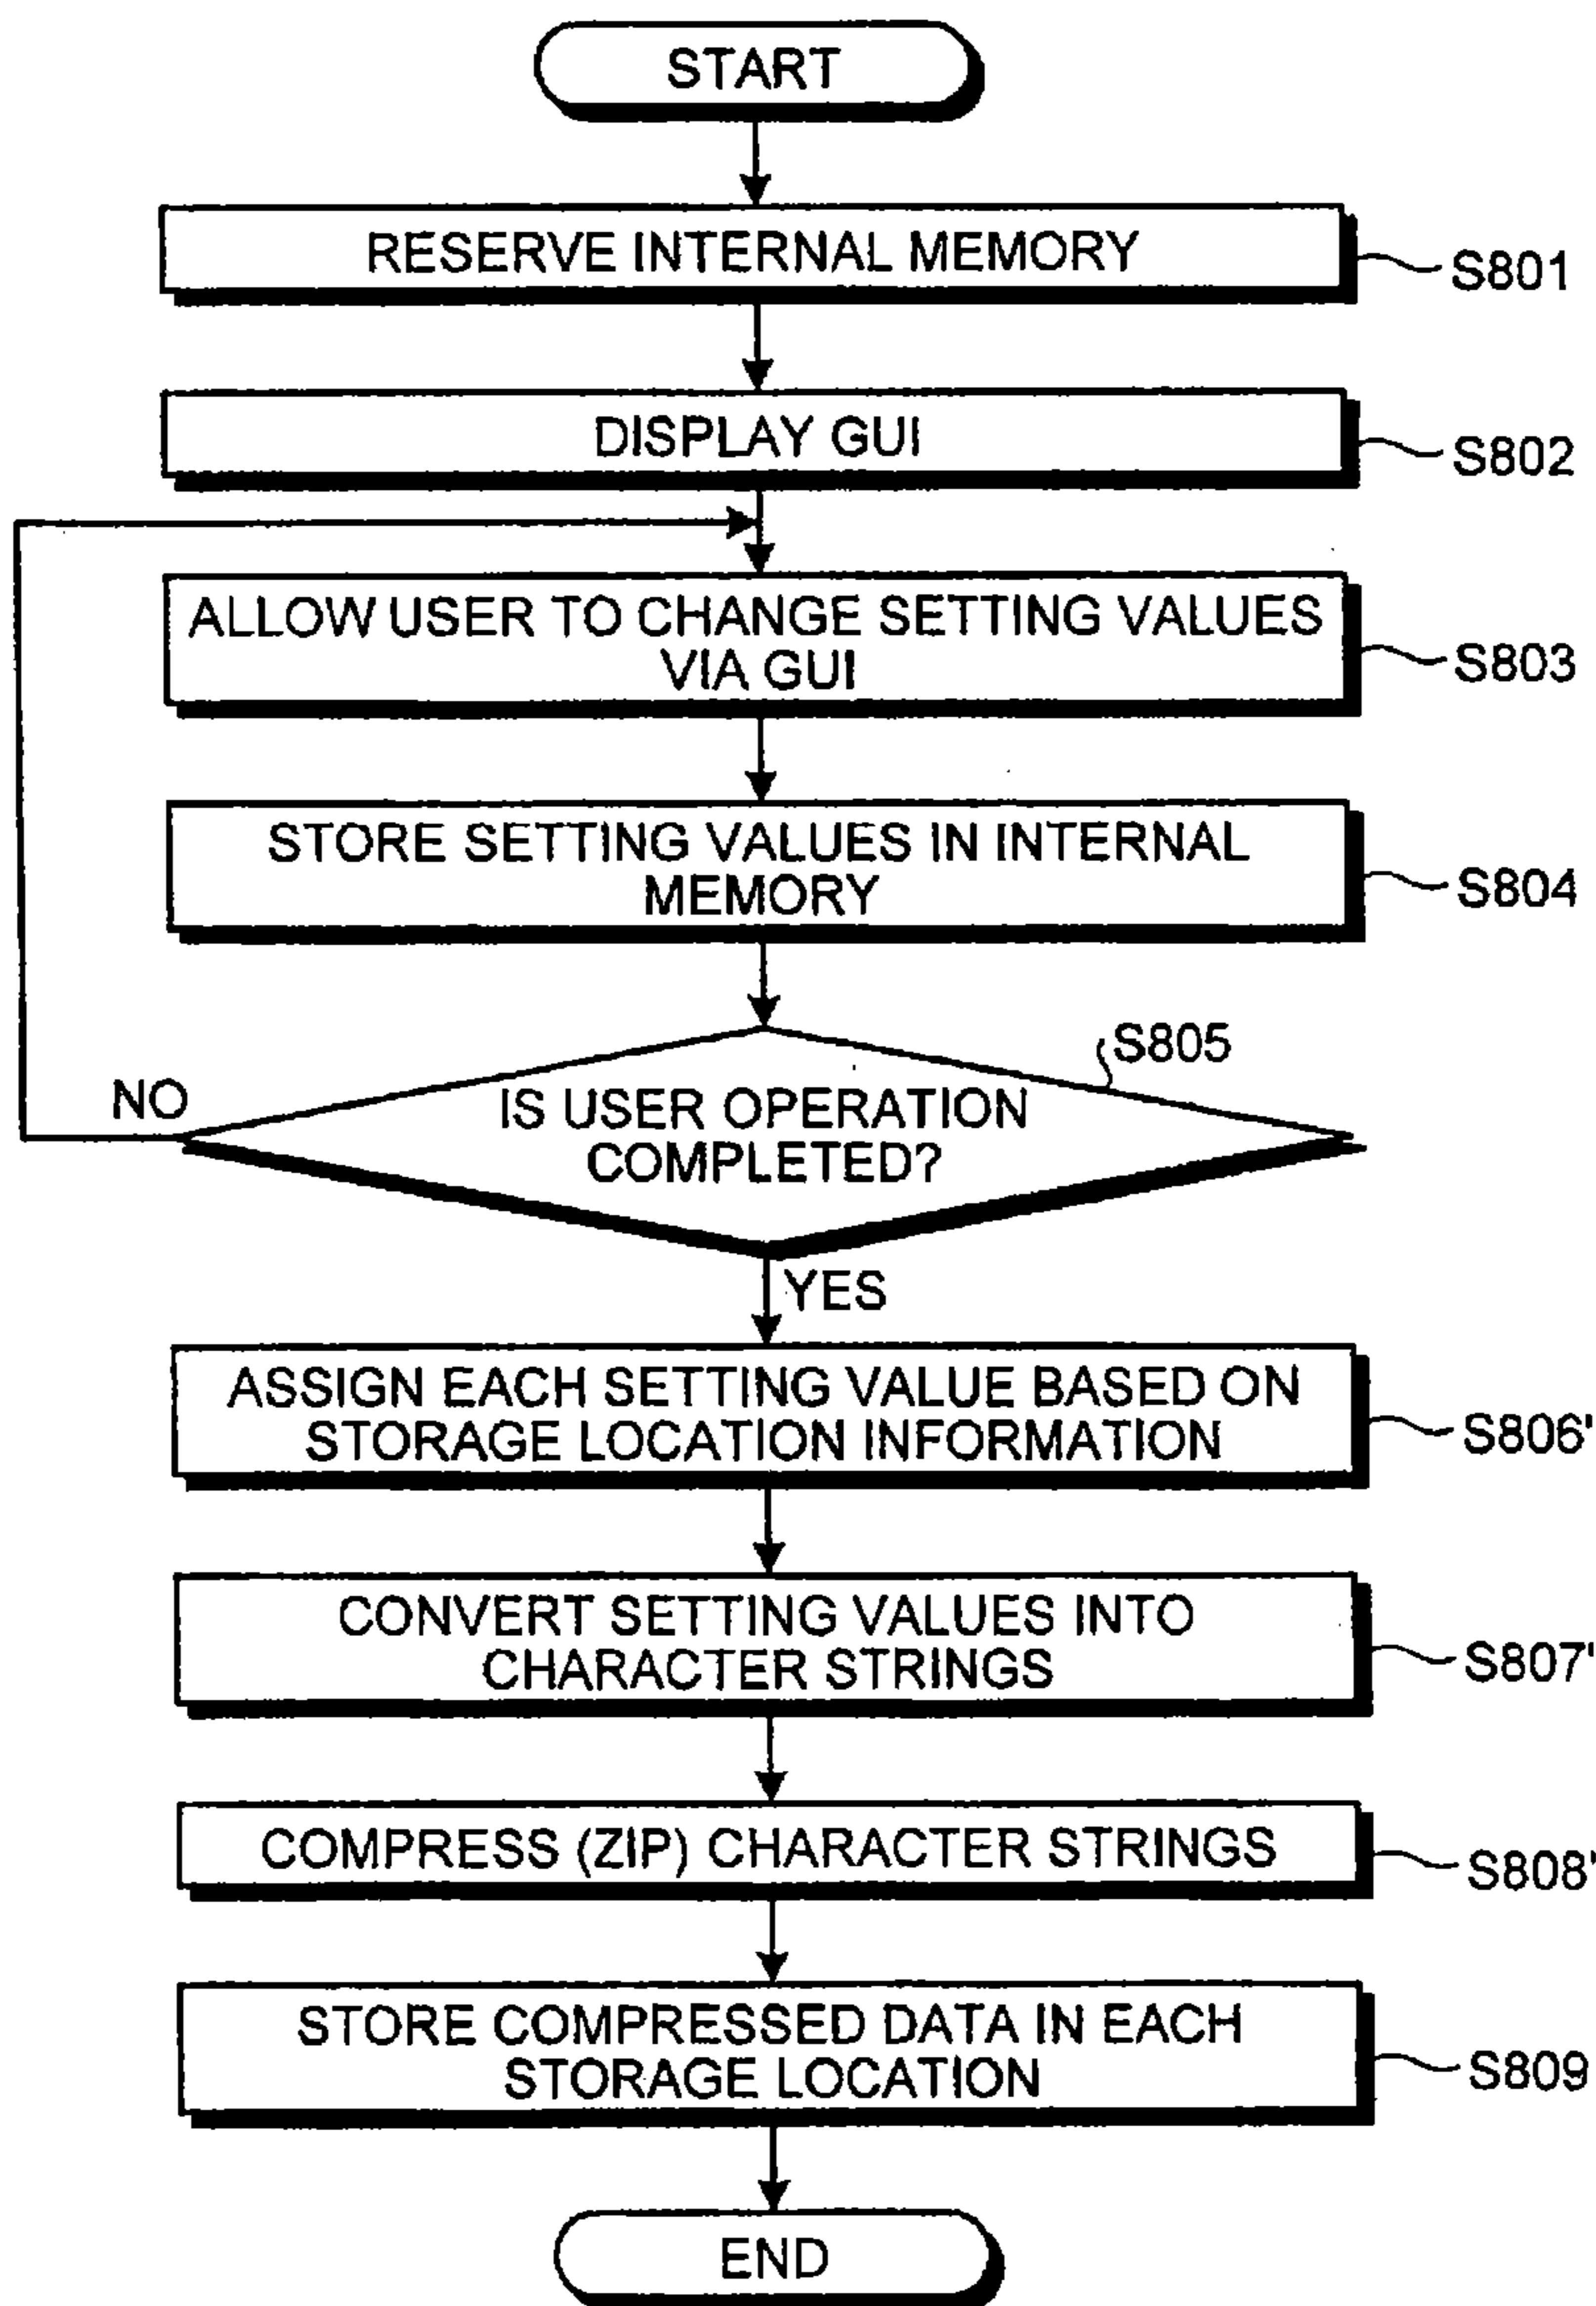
START

RESERVE INTERNAL MEMORY

S801

DISPLAY GUI

S802

ALLOW USER TO CHANGE SETTING VALUES VIA GUI

S803

STORE SETTING VALUES IN INTERNAL MEMORY

S804

S805

NO

IS USER OPERATION COMPLETED?

YES

ASSIGN EACH SETTING VALUE BASED ON STORAGE LOCATION INFORMATION

S806'

CONVERT SETTING VALUES INTO CHARACTER STRINGS

S807'

COMPRESS (ZIP) CHARACTER STRINGS

S808'

STORE COMPRESSED DATA IN EACH STORAGE LOCATION

S809

END